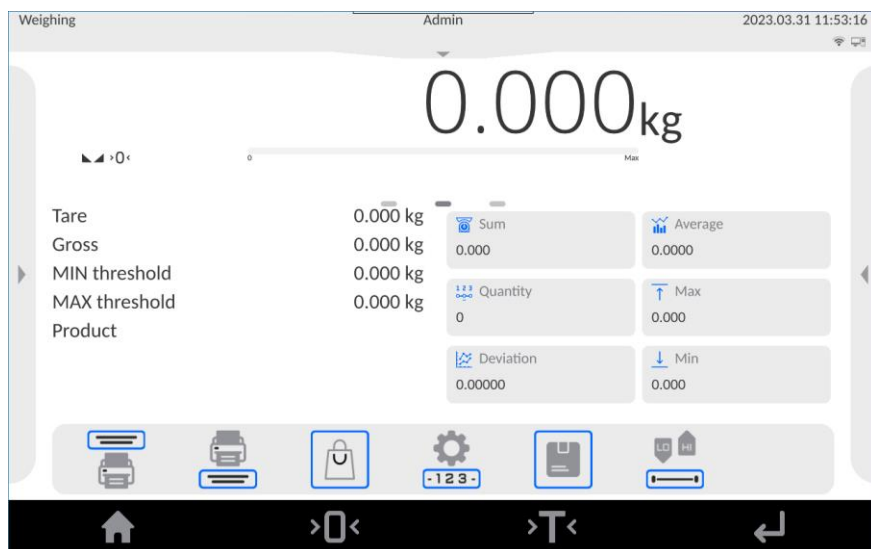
Weighing Admin 2023.03.31 11:53:16

0.000kg

>0<

0 Max

Tare 0.000 kg
Gross 0.000 kg
MIN threshold 0.000 kg
MAX threshold 0.000 kg
Product

Sum
0.000

Average
0.0000

Quantity
0

Max
0.000

Deviation
0.00000

Min
0.000

-123-

LO HI

>0<

>T<